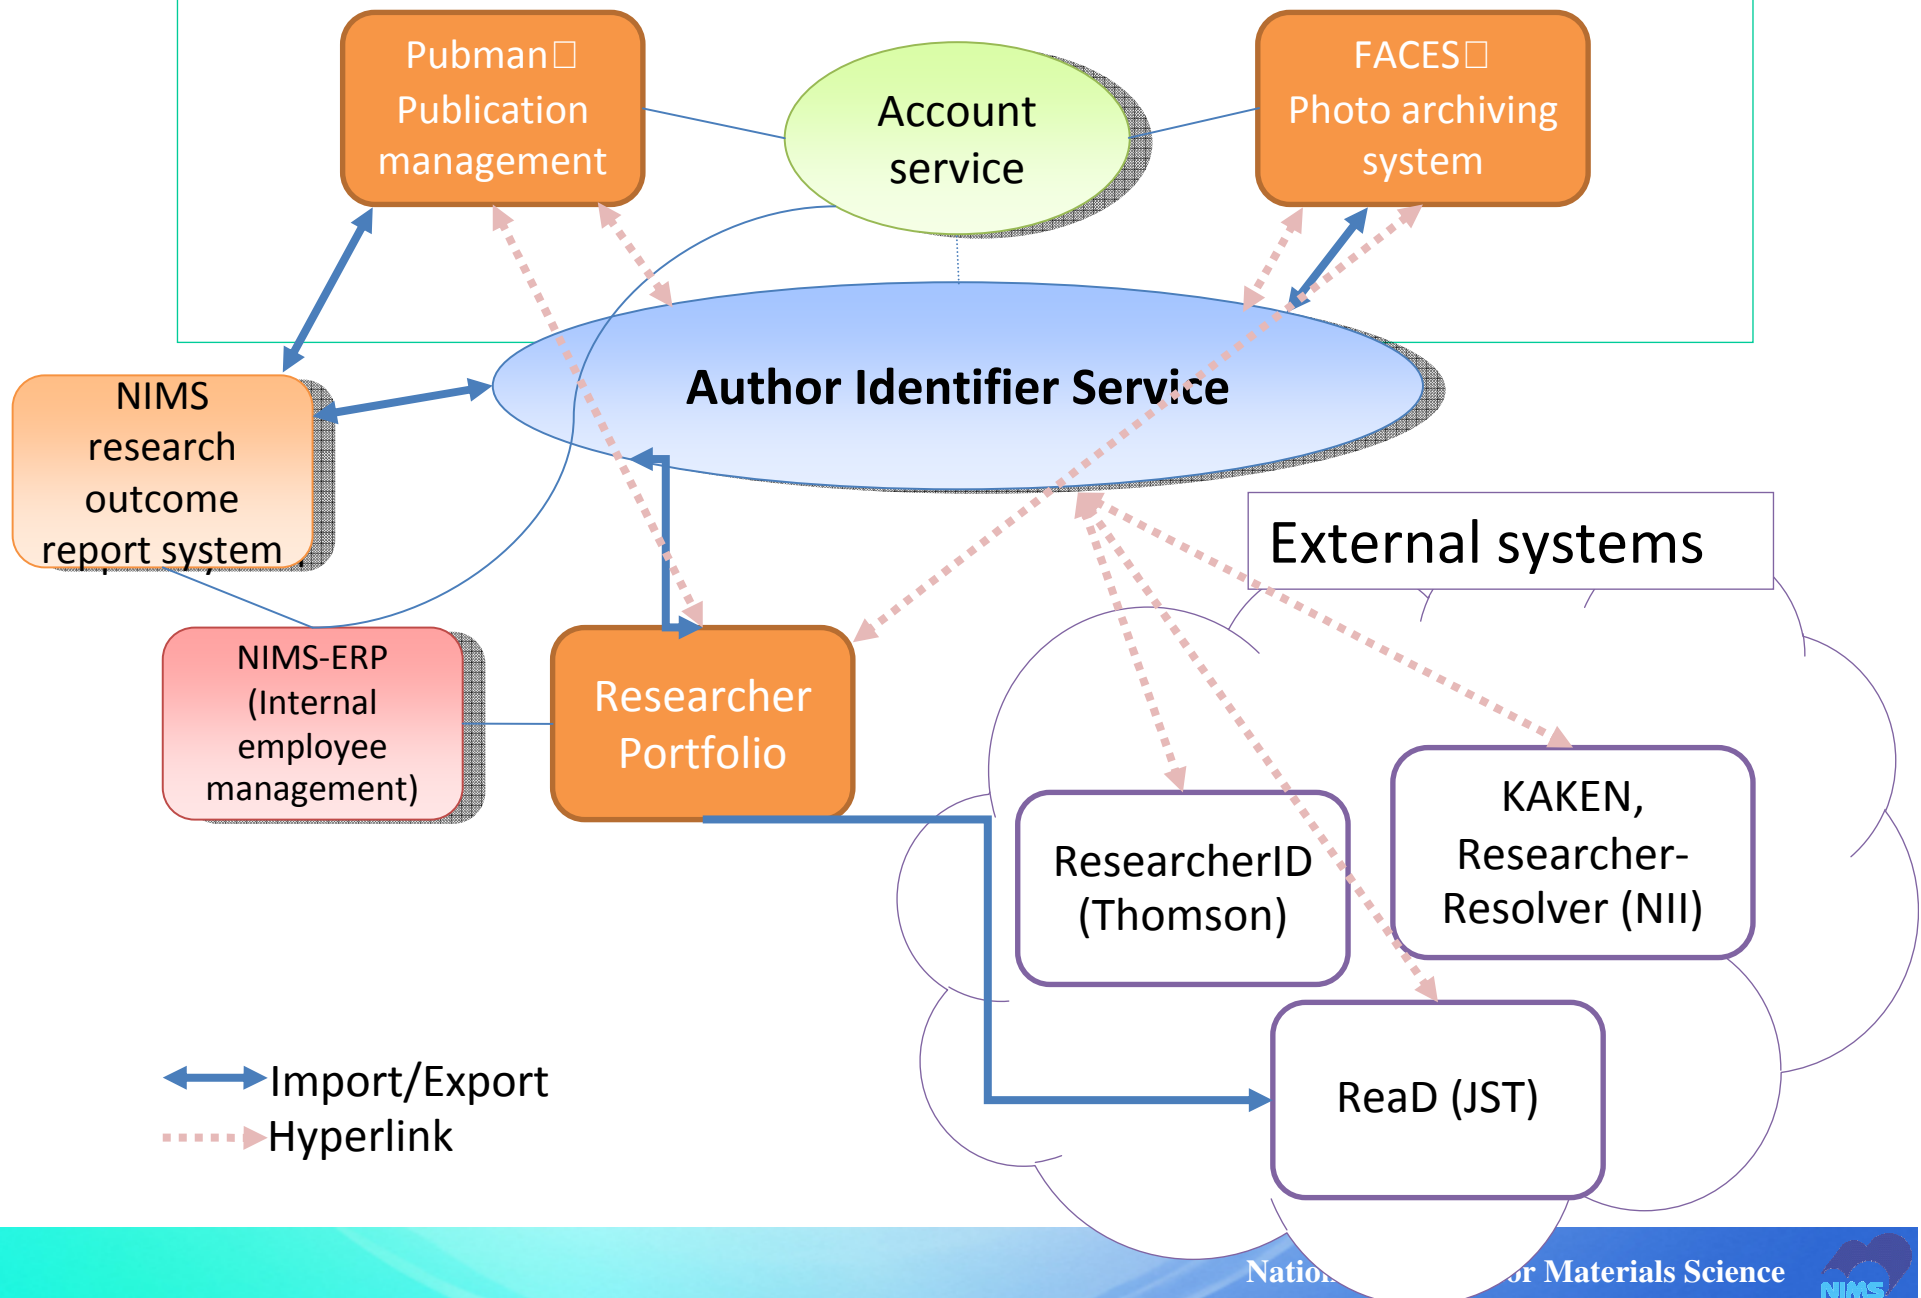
Pubman□
Publication management

Account service

FACES□
Photo archiving system

NIMS research outcome report system

Author Identifier Service

External systems

NIMS-ERP (Internal employee management)

Researcher Portfolio

ResearcherID (Thomson)

KAKEN, Researcher-Resolver (NII)

ReaD (JST)

Import/Export
Hyperlink

Natio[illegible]or Materials Science

NIMS